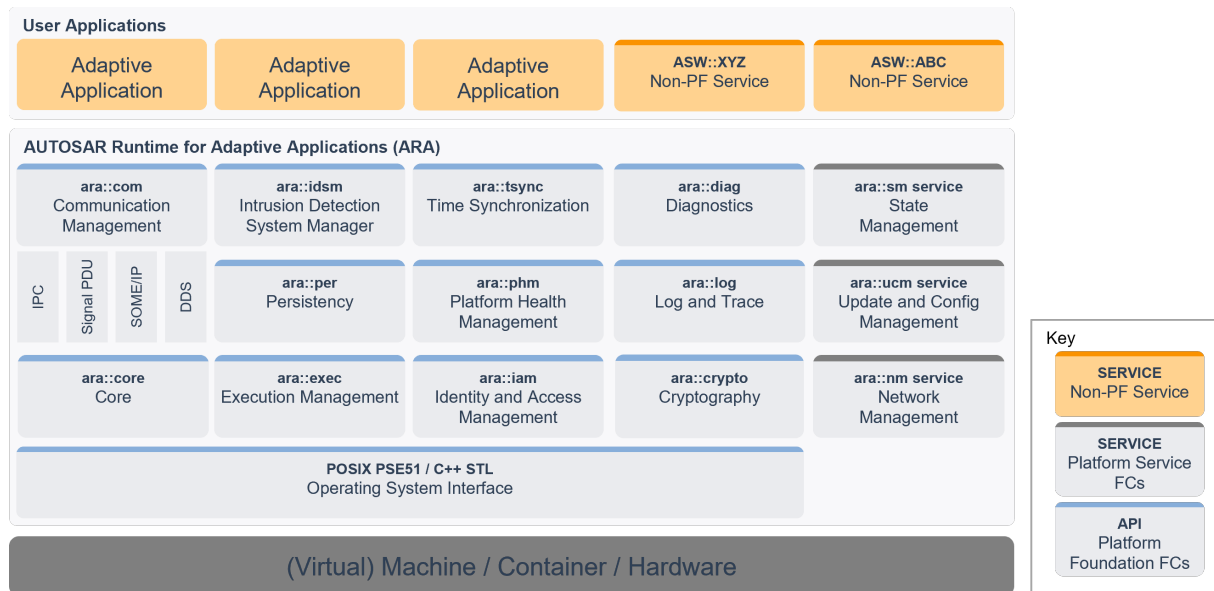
User Applications

Adaptive Application

Adaptive Application

Adaptive Application

ASW::XYZ
Non-PF Service

ASW::ABC
Non-PF Service

AUTOSAR Runtime for Adaptive Applications (ARA)

ara::com
Communication Management

ara::idsm
Intrusion Detection System Manager

ara::tsync
Time Synchronization

ara::diag
Diagnostics

ara::sm service
State Management

IPC

Signal PDU

SOME/IP

DDS

ara::per
Persistency

ara::phm
Platform Health Management

ara::log
Log and Trace

ara::ucm service
Update and Config Management

ara::core
Core

ara::exec
Execution Management

ara::iam
Identity and Access Management

ara::crypto
Cryptography

ara::nm service
Network Management

POSIX PSE51 / C++ STL
Operating System Interface

(Virtual) Machine / Container / Hardware

Key

SERVICE
Non-PF Service

SERVICE
Platform Service FCs

API
Platform Foundation FCs